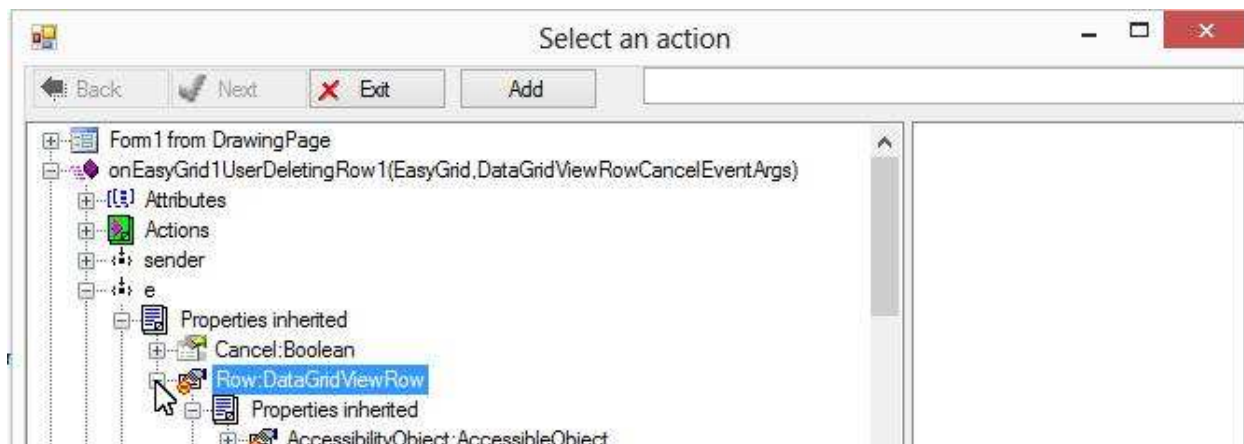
Select an action

Back
Next
Exit
Add

Form1 from DrawingPage
onEasyGrid1UserDeletingRow1(EasyGrid,DataGridViewRowCancelEventArgs)
Attributes
Actions
sender
e
Properties inherited
Cancel:Boolean
Row:DataGridViewRow
Properties inherited
AccessibilityObject:AccessibleObject